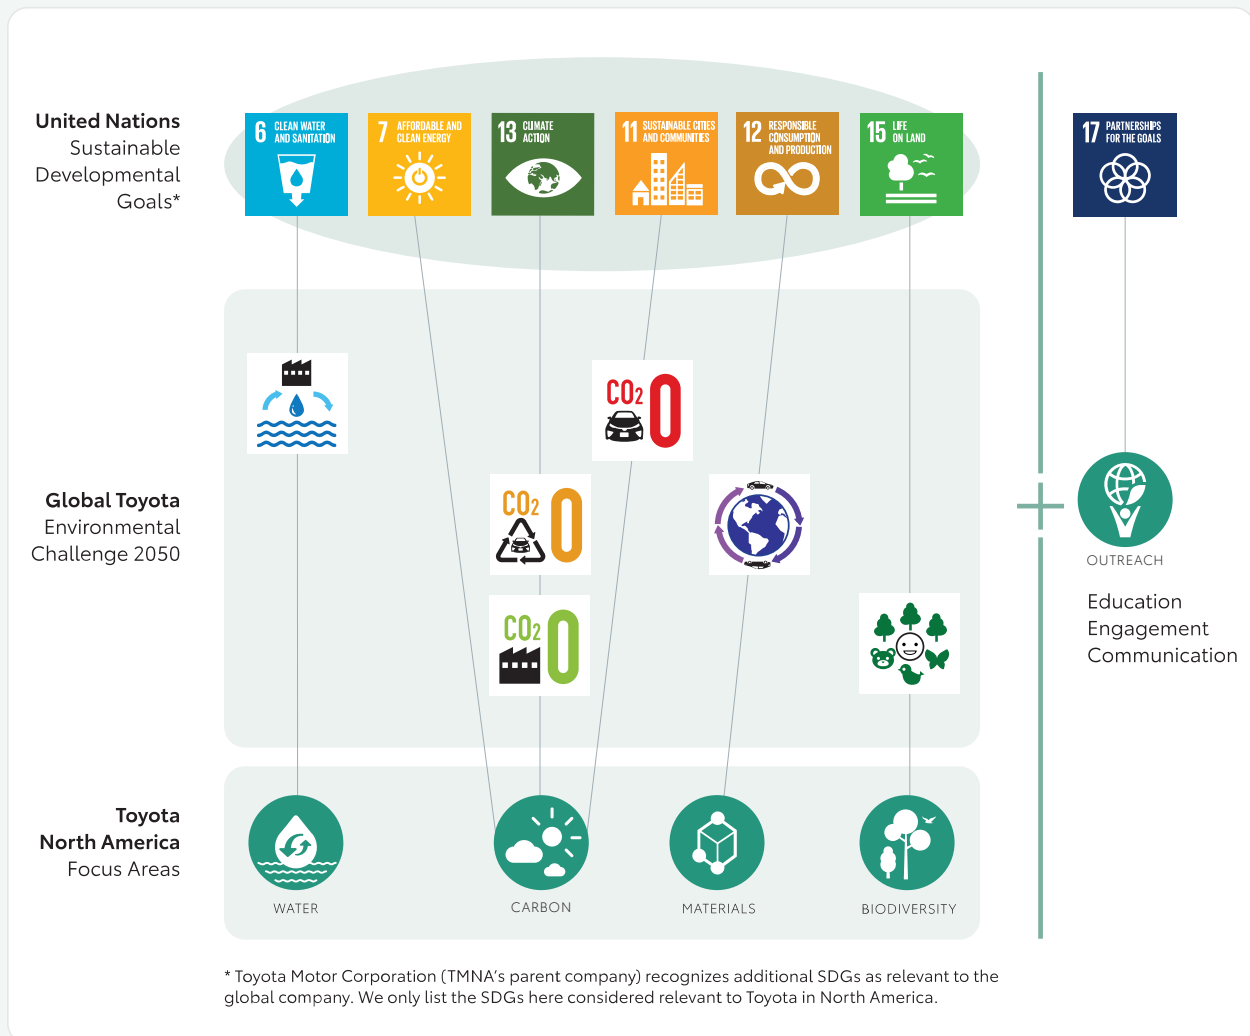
United Nations Sustainable Developmental Goals*

6 CLEAN WATER AND SANITATION

7 AFFORDABLE AND CLEAN ENERGY

13 CLIMATE ACTION

11 SUSTAINABLE CITIES AND COMMUNITIES

12 RESPONSIBLE CONSUMPTION AND PRODUCTION

15 LIFE ON LAND

17 PARTNERSHIPS FOR THE GOALS

Global Toyota Environmental Challenge 2050

$CO_2$ 0

$CO_2$ 0

$CO_2$ 0

OUTREACH

Education Engagement Communication

Toyota North America Focus Areas

WATER

CARBON

MATERIALS

BIODIVERSITY

* Toyota Motor Corporation (TMNA's parent company) recognizes additional SDGs as relevant to the global company. We only list the SDGs here considered relevant to Toyota in North America.